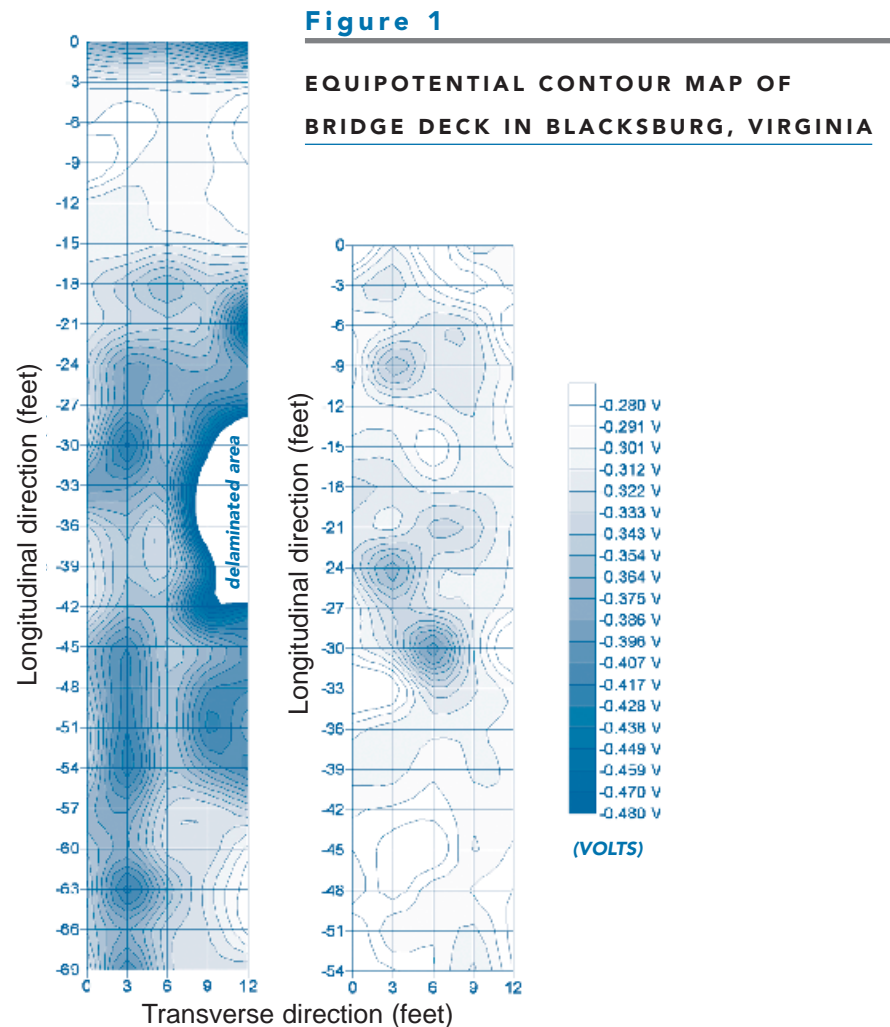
Figure 1

EQUIPOTENTIAL CONTOUR MAP OF BRIDGE DECK IN BLACKSBURG, VIRGINIA

0
-3
-6
-9
-12
-15
-18
-21
-24
-27
-30
-33
-36
-39
-42
-45
-48
-51
-54
-57
-60
-63
-66
-69

Longitudinal direction (feet)

delaminated area

0 3 6 9 12

Transverse direction (feet)

0
-3
-6
-9
12
-15
-18
-21
24
-27
-30
33
-36
-39
-42
-45
-48
-51
-54

Longitudinal direction (feet)

0 3 6 9 12

-0.280 V
-0.291 V
-0.301 V
-0.312 V
0.322 V
-0.333 V
0.343 V
-0.354 V
0.364 V
-0.375 V
-0.386 V
-0.396 V
-0.407 V
-0.417 V
-0.428 V
-0.438 V
-0.449 V
-0.459 V
-0.470 V
-0.480 V

(VOLTS)